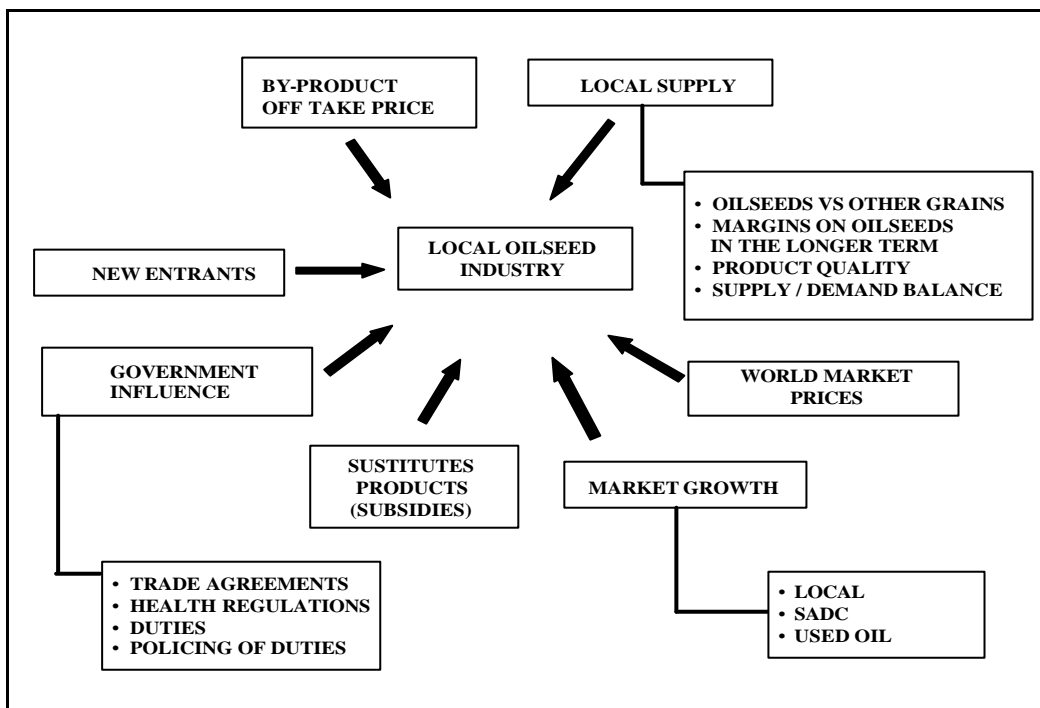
BY-PRODUCT
OFF TAKE PRICE

LOCAL SUPPLY

• OILSEEDS VS OTHER GRAINS
• MARGINS ON OILSEEDS IN THE LONGER TERM
• PRODUCT QUALITY
• SUPPLY / DEMAND BALANCE

NEW ENTRANTS

LOCAL OILSEED INDUSTRY

GOVERNMENT INFLUENCE

WORLD MARKET PRICES

SUSTITUTES PRODUCTS (SUBSIDIES)

MARKET GROWTH

• TRADE AGREEMENTS
• HEALTH REGULATIONS
• DUTIES
• POLICING OF DUTIES

• LOCAL
• SADC
• USED OIL